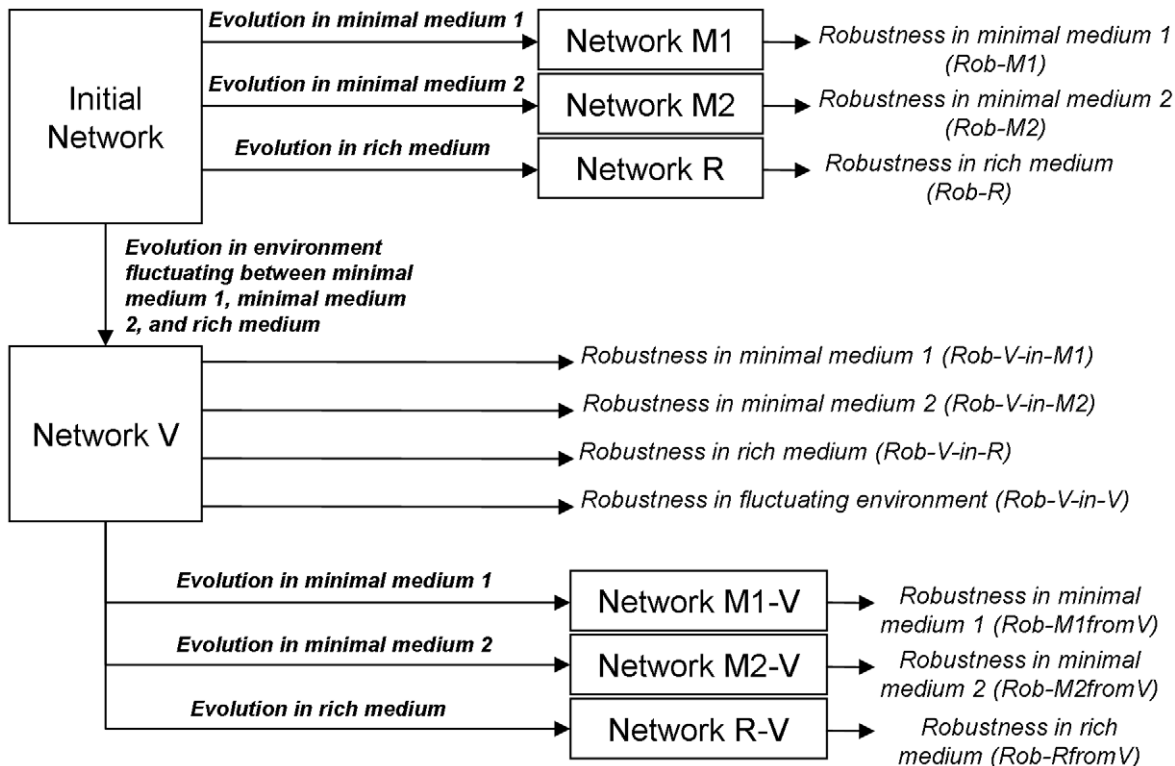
Initial Network

Evolution in minimal medium 1

Network M1

Robustness in minimal medium 1 (Rob-M1)

Evolution in minimal medium 2

Network M2

Robustness in minimal medium 2 (Rob-M2)

Evolution in rich medium

Network R

Robustness in rich medium (Rob-R)

Evolution in environment fluctuating between minimal medium 1, minimal medium 2, and rich medium

Network V

Robustness in minimal medium 1 (Rob-V-in-M1)

Robustness in minimal medium 2 (Rob-V-in-M2)

Robustness in rich medium (Rob-V-in-R)

Robustness in fluctuating environment (Rob-V-in-V)

Evolution in minimal medium 1

Network M1-V

Robustness in minimal medium 1 (Rob-M1fromV)

Evolution in minimal medium 2

Network M2-V

Robustness in minimal medium 2 (Rob-M2fromV)

Evolution in rich medium

Network R-V

Robustness in rich medium (Rob-RfromV)